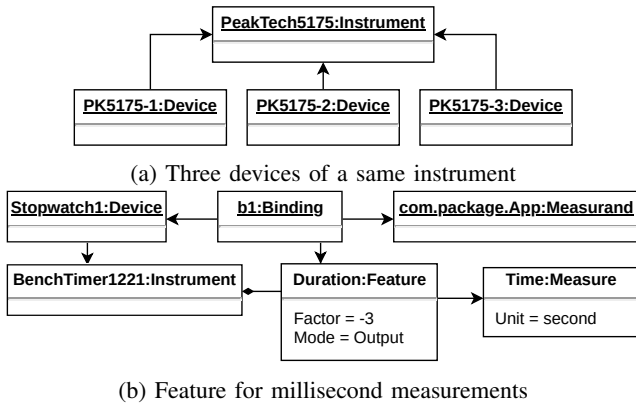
PeakTech5175:Instrument

PK5175-1:Device

PK5175-2:Device

PK5175-3:Device

(a) Three devices of a same instrument

Stopwatch1:Device

b1:Binding

com.package.App:Measurand

BenchTimer1221:Instrument

Duration:Feature

Factor = -3
Mode = Output

Time:Measure

Unit = second

(b) Feature for millisecond measurements